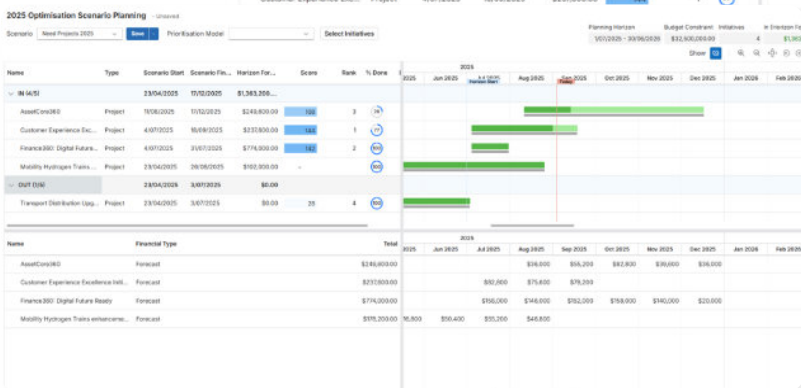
2025 Optimisation Scenario Planning - Unsaved

Scenario Need Projects 2025 Save Prioritisation Model Select Initiatives

Planning Horizon 1/07/2025 - 30/06/2026 Budget Constraint $32,600,000.00 Initiatives 4 In Horizon Fi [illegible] $1,90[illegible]

Show

| Name | Type | Scenario Start | Scenario Fin... | Horizon For... | Score | Rank | % Done |
|---|---|---|---|---|---|---|---|
| IN (4/5) | | 23/04/2025 | 17/12/2025 | $1,363,200.... | | | |
| AssetCore360 | Project | 11/08/2025 | 17/12/2025 | $249,600.00 | 100 | 3 | 36 |
| Customer Experience Exc... | Project | 4/07/2025 | 16/09/2025 | $237,600.00 | 143 | 1 | 77 |
| Finance360: Digital Future... | Project | 4/07/2025 | 31/07/2025 | $774,000.00 | 142 | 2 | 100 |
| Mobility Hydrogen Trains... | Project | 23/04/2025 | 29/08/2025 | $102,000.00 | - | | 100 |
| OUT (1/5) | | 23/04/2025 | 3/07/2025 | $0.00 | | | |
| Transport Distribution Upg... | Project | 23/04/2025 | 3/07/2025 | $0.00 | 35 | 4 | 100 |

2025
2025 Jun 2025 Jul 2025 Horizon Start Aug 2025 Sep 2025 Today Oct 2025 Nov 2025 Dec 2025 Jan 2026 Feb 2026

| Name | Financial Type | Total | 2025 | Jun 2025 | Jul 2025 | Aug 2025 | Sep 2025 | Oct 2025 | Nov 2025 | Dec 2025 | Jan 2026 | Feb 2026 |
|---|---|---|---|---|---|---|---|---|---|---|---|---|
| AssetCore360 | Forecast | $249,600.00 | | | | $36,000 | $55,200 | $82,800 | $39,600 | $36,000 | | |
| Customer Experience Excellence Initi... | Forecast | $237,600.00 | | | $82,000 | $75,600 | $79,200 | | | | | |
| Finance360: Digital Future Ready | Forecast | $774,000.00 | | | $156,000 | $146,000 | $152,000 | $159,000 | $140,000 | $20,000 | | |
| Mobility Hydrogen Trains enhanceme... | Forecast | $175,200.00 | 16,800 | $50,400 | $55,200 | $46,800 | | | | | | |